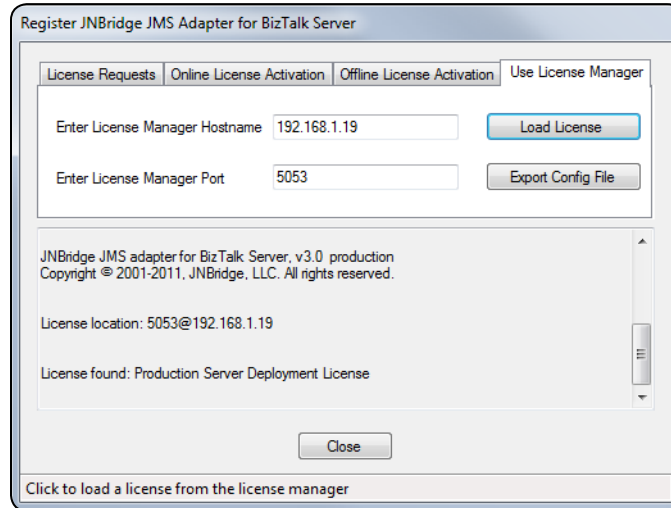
Register JNBridge JMS Adapter for BizTalk Server

License Requests | Online License Activation | Offline License Activation | Use License Manager

Enter License Manager Hostname 192.168.1.19

Load License

Enter License Manager Port 5053

Export Config File

JNBridge JMS adapter for BizTalk Server, v3.0 production
Copyright © 2001-2011, JNBridge, LLC. All rights reserved.

License location: 5053@192.168.1.19

License found: Production Server Deployment License

Close

Click to load a license from the license manager